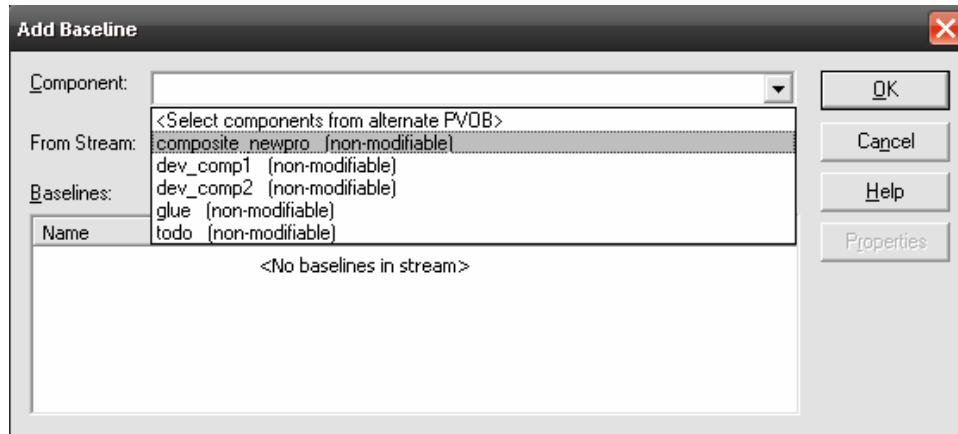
Add Baseline

Component:

<Select components from alternate PVOB>
composite_newpro (non-modifiable)
dev_comp1 (non-modifiable)
dev_comp2 (non-modifiable)
glue (non-modifiable)
todo (non-modifiable)

From Stream:

Baselines:

Name

<No baselines in stream>

OK

Cancel

Help

Properties